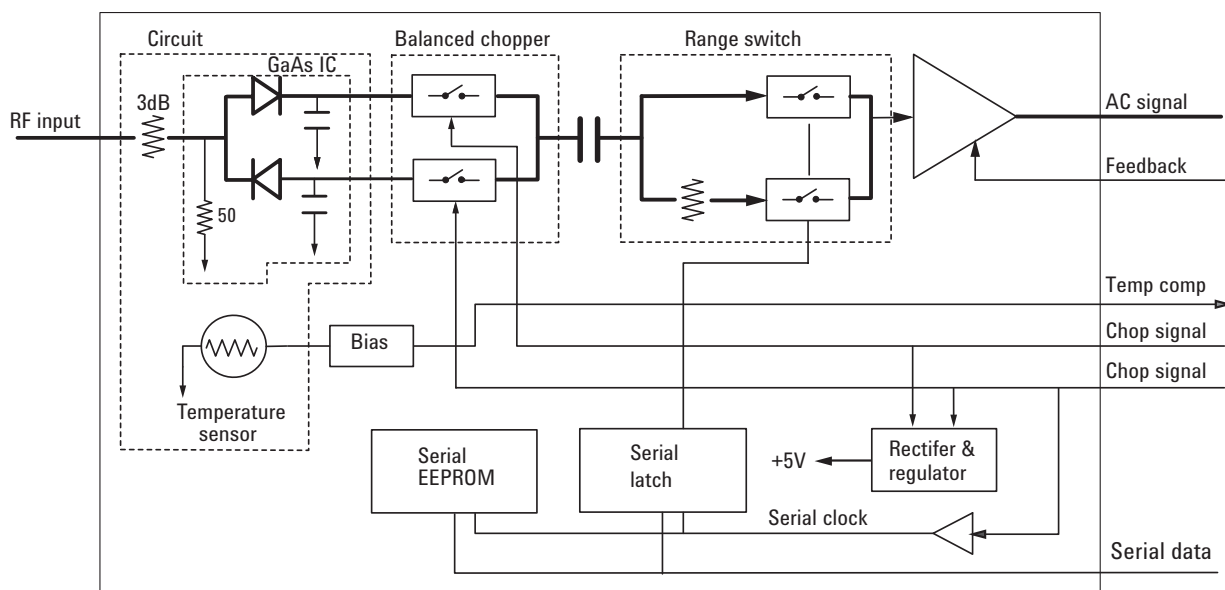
Circuit

GaAs IC

Balanced chopper

Range switch

RF input

3dB

50

AC signal

Feedback

Temp comp

Bias

Chop signal

Chop signal

Temperature sensor

Serial EEPROM

Serial latch

+5V

Rectifer & regulator

Serial clock

Serial data